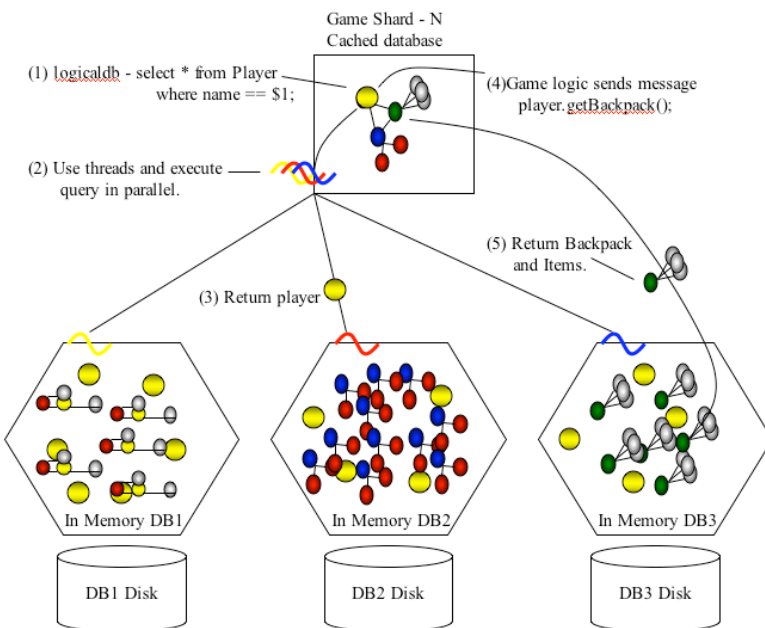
Game Shard - N
Cached database

(1) logicaldb - select * from Player where name == $1;

(4)Game logic sends message player.getBackpack();

(2) Use threads and execute query in parallel.

(5) Return Backpack and Items.

(3) Return player

In Memory DB1

In Memory DB2

In Memory DB3

DB1 Disk

DB2 Disk

DB3 Disk